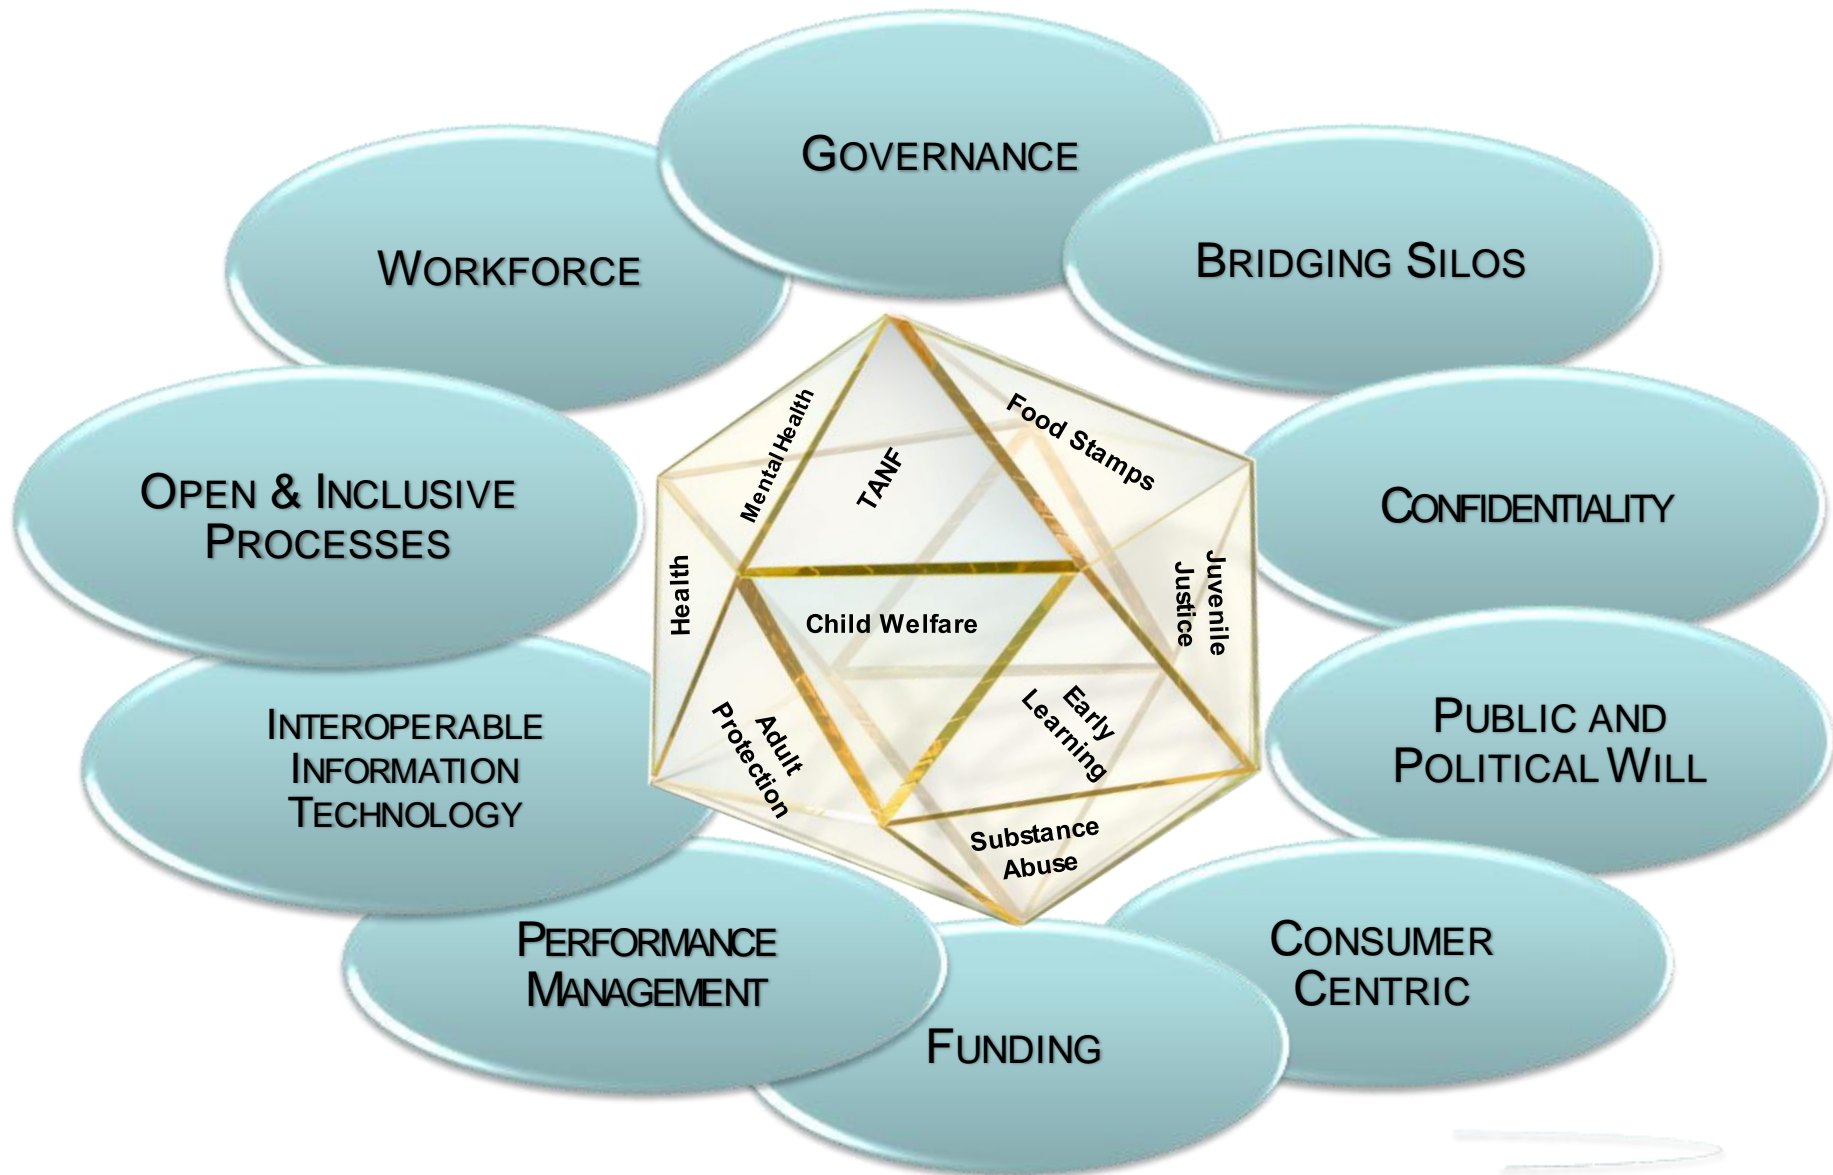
GOVERNANCE

WORKFORCE

BRIDGING SILOS

OPEN & INCLUSIVE PROCESSES

CONFIDENTIALITY

INTEROPERABLE INFORMATION TECHNOLOGY

PUBLIC AND POLITICAL WILL

PERFORMANCE MANAGEMENT

FUNDING

CONSUMER CENTRIC

Mental Health

TANF

Food Stamps

Health

Child Welfare

Juvenile Justice

Adult Protection

Early Learning

Substance Abuse